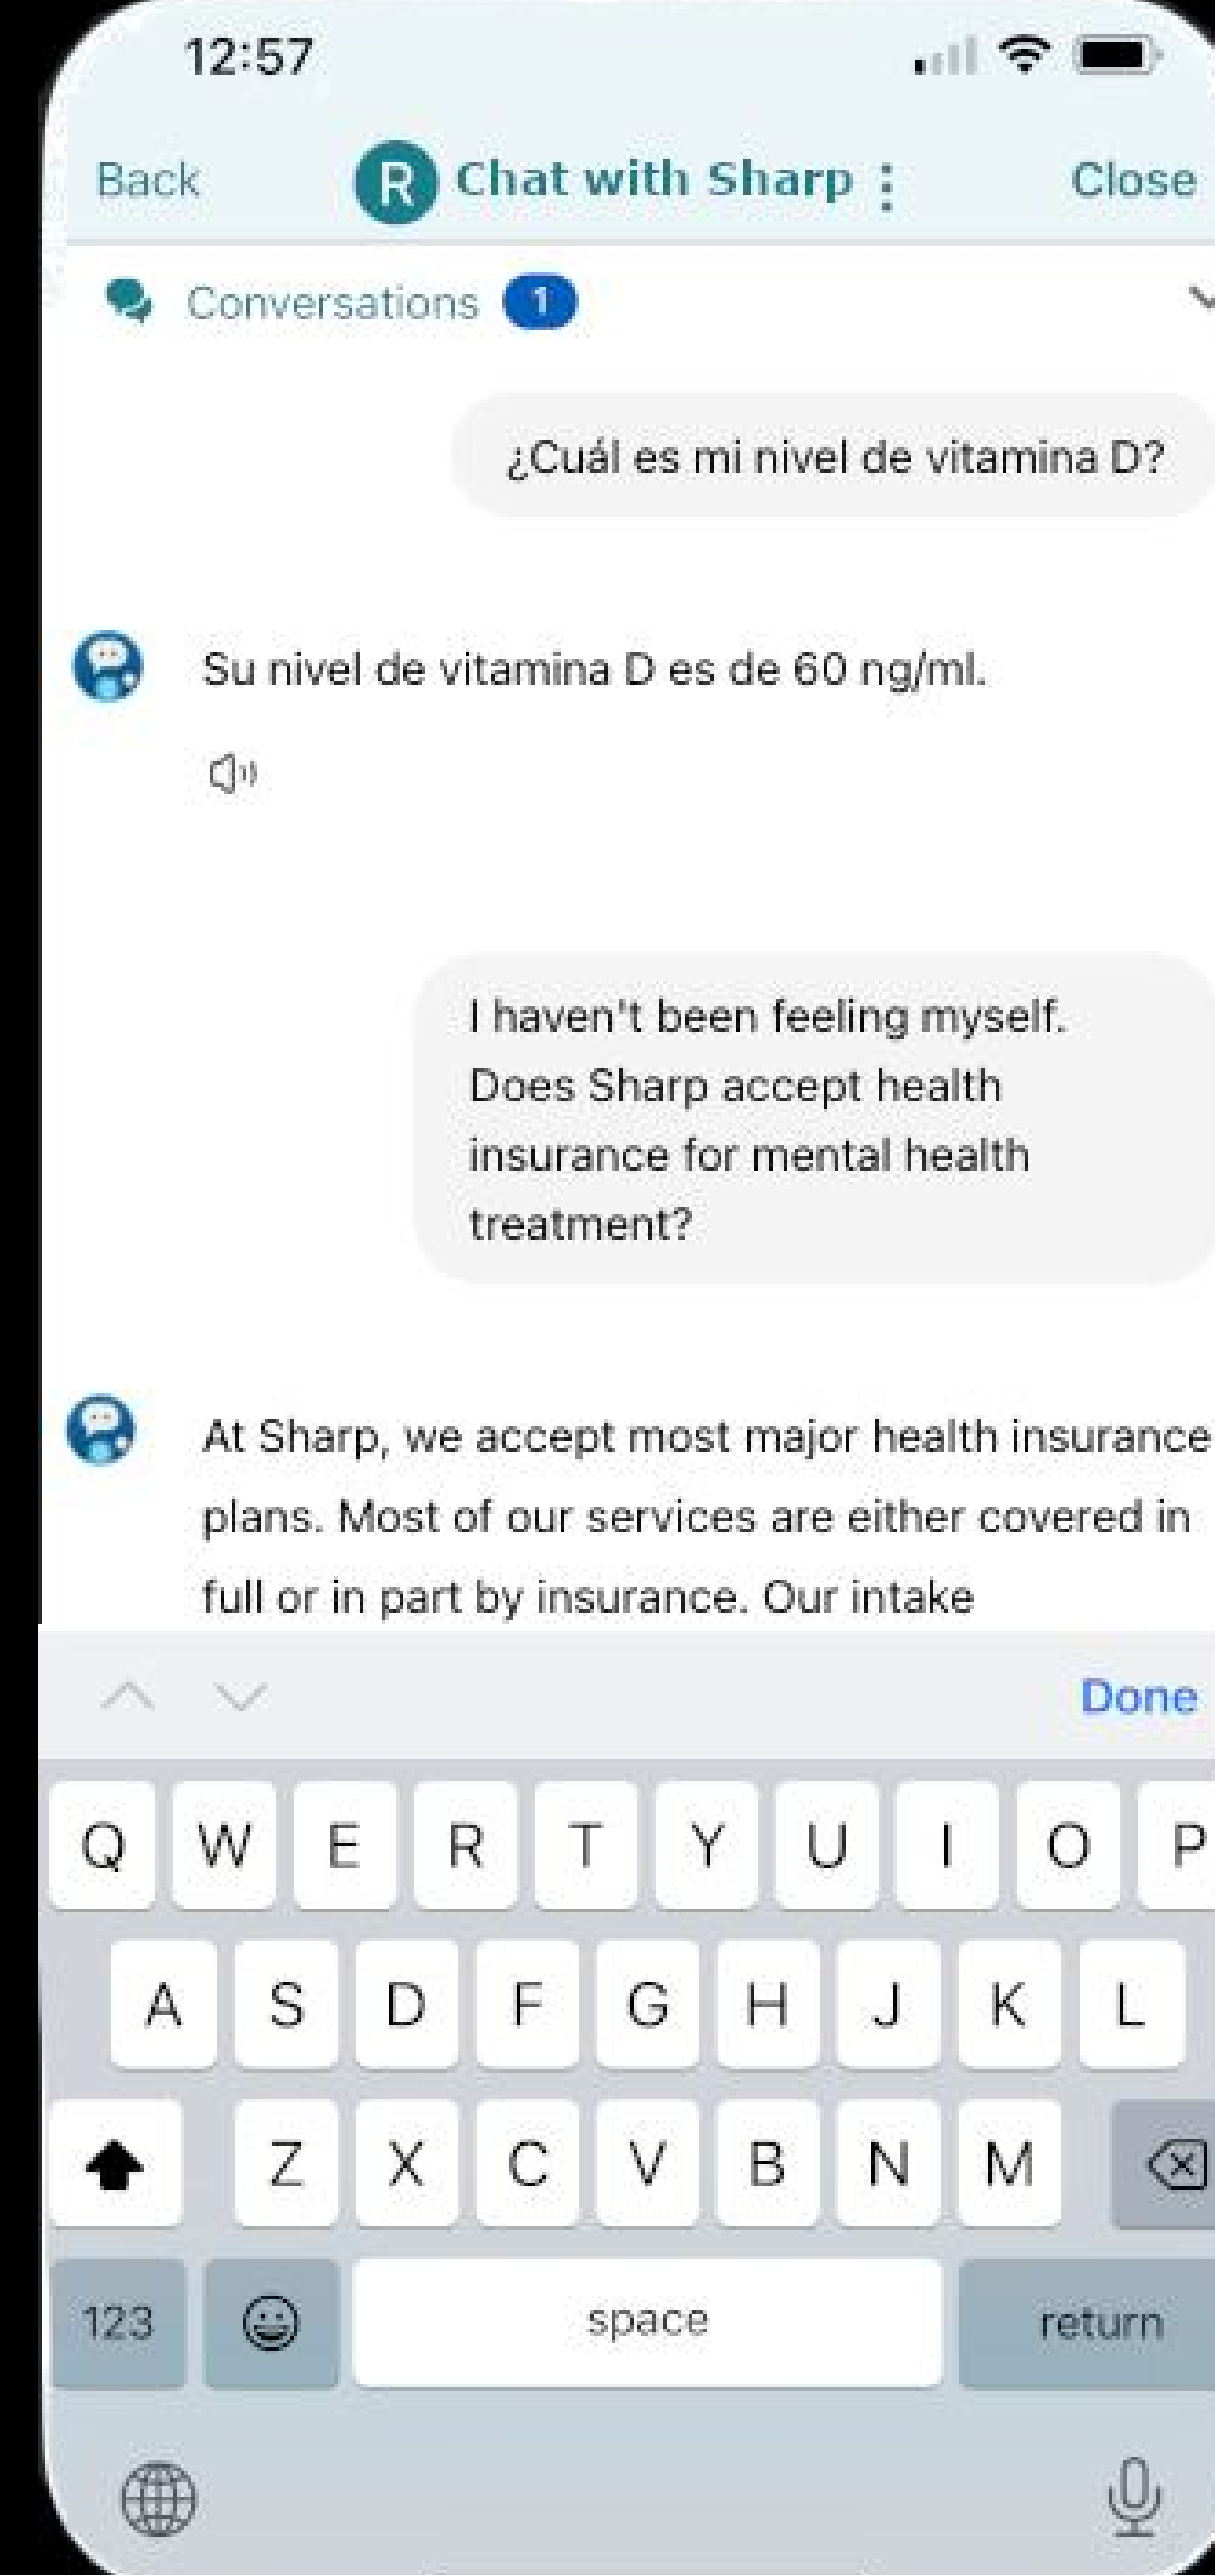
12:57

Back R Chat with Sharp ⋮ Close

Conversations 1

¿Cuál es mi nivel de vitamina D?

Su nivel de vitamina D es de 60 ng/ml.

I haven't been feeling myself. Does Sharp accept health insurance for mental health treatment?

At Sharp, we accept most major health insurance plans. Most of our services are either covered in full or in part by insurance. Our intake

Done

Q W E R T Y U I O P
A S D F G H J K L
Z X C V B N M
123 space return